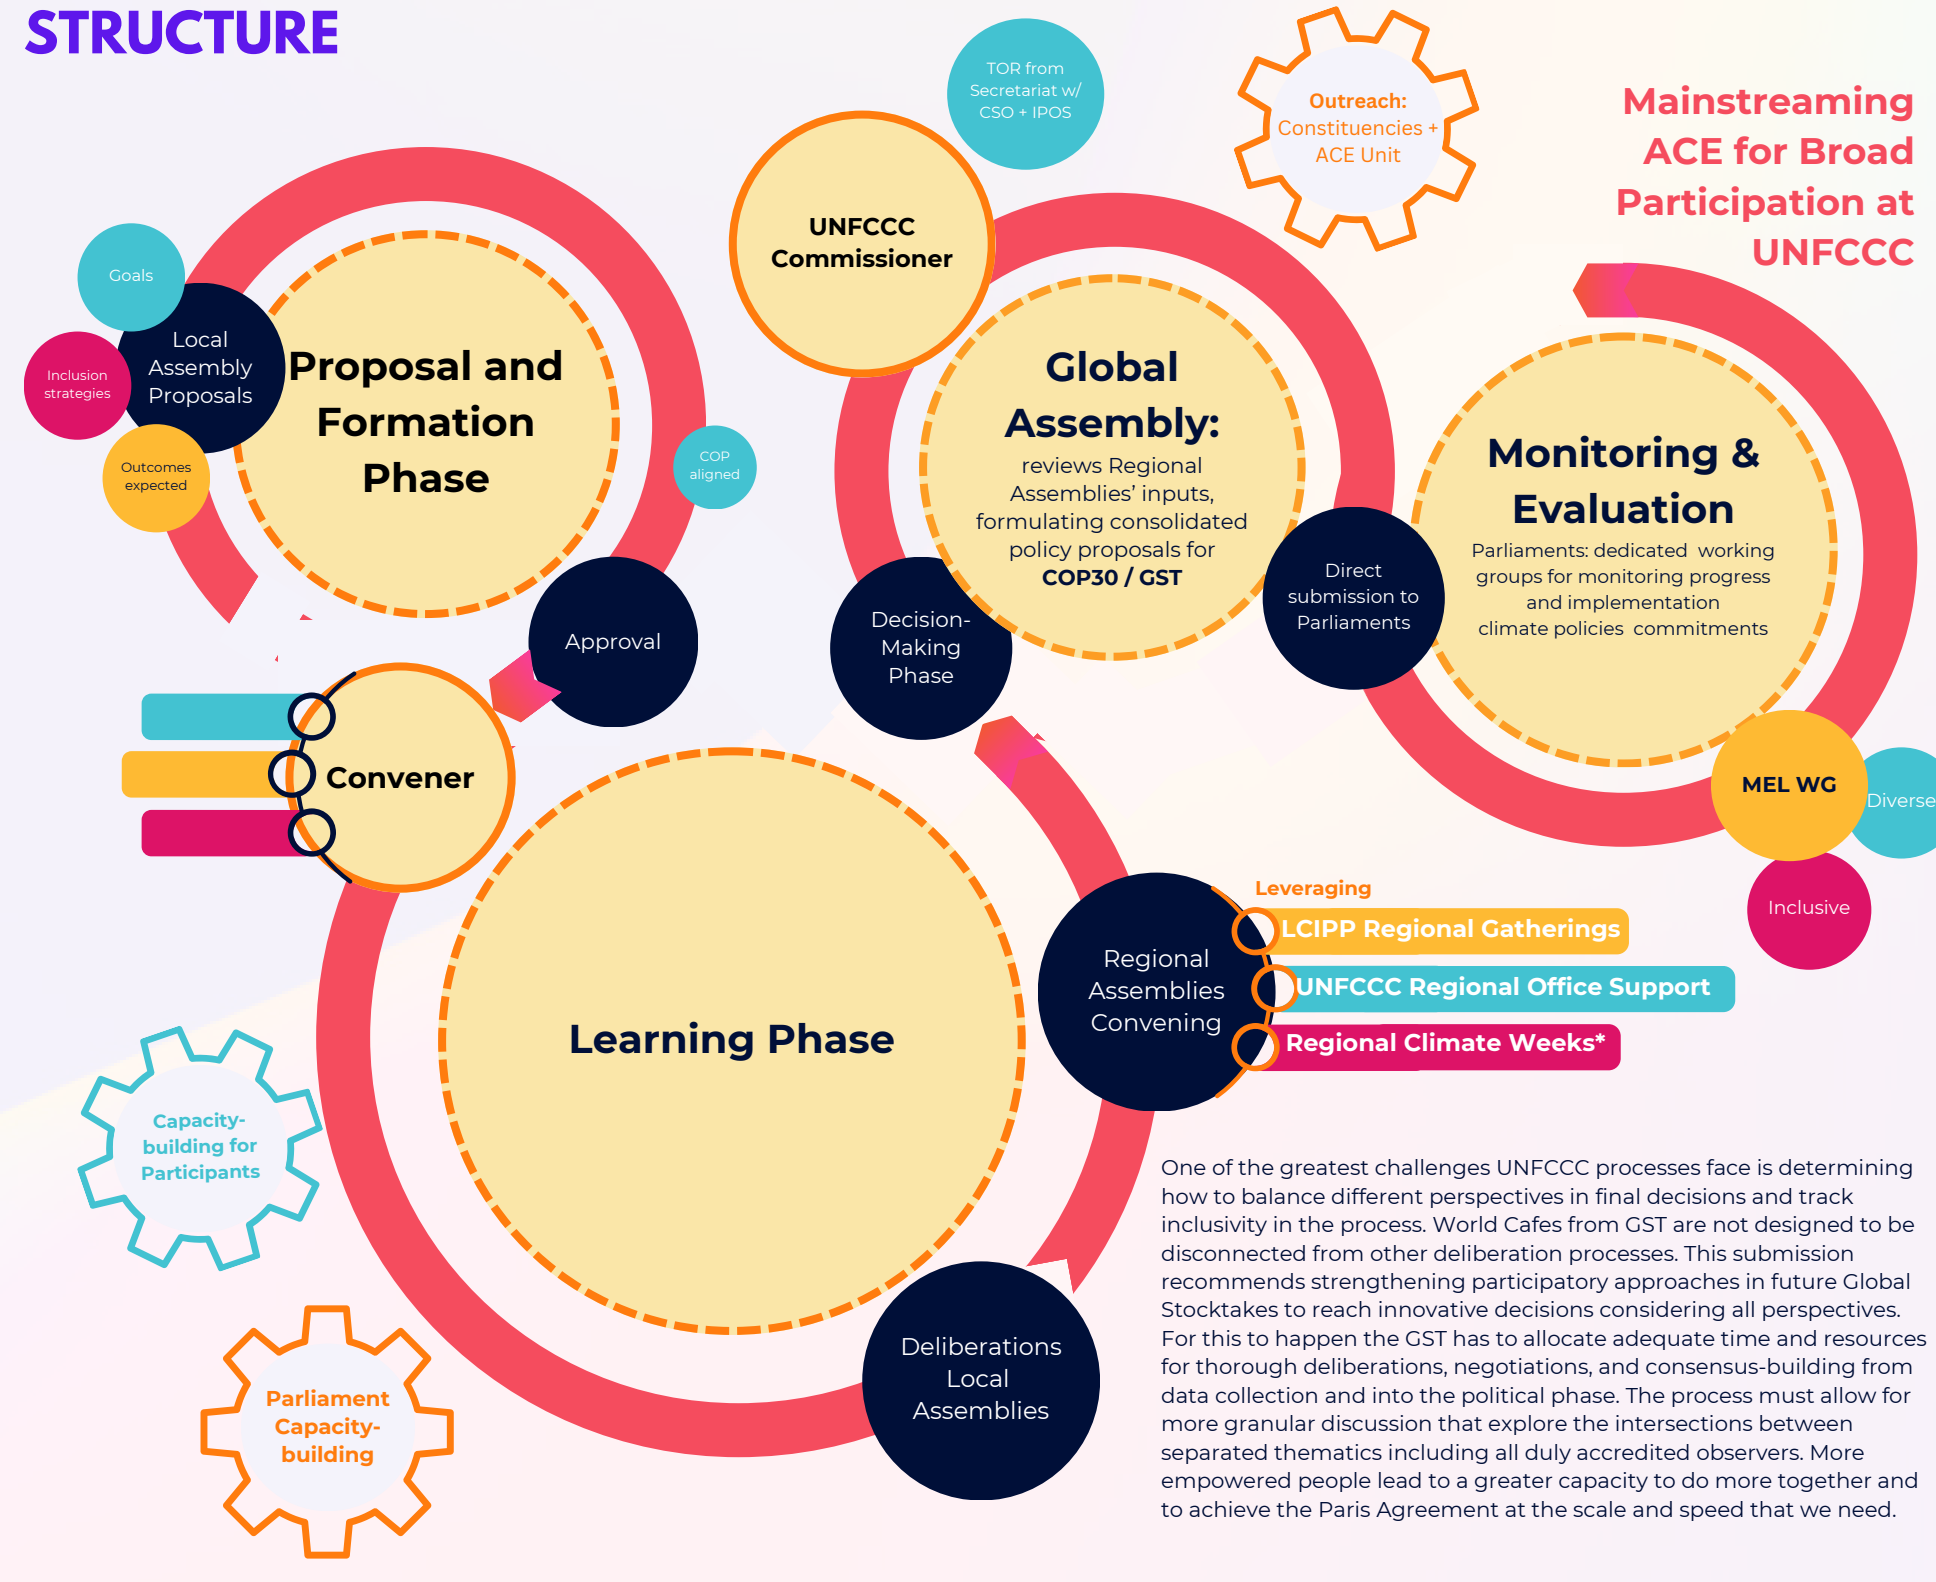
STRUCTURE

TOR from Secretariat w/ CSO + IPOS

Outreach: Constituencies + ACE Unit

Mainstreaming ACE for Broad Participation at UNFCCC

UNFCCC Commissioner

Goals

Local Assembly Proposals

Inclusion strategies

Outcomes expected

Proposal and Formation Phase

COP aligned

Global Assembly: reviews Regional Assemblies' inputs, formulating consolidated policy proposals for COP30 / GST

Monitoring & Evaluation

Parliaments: dedicated working groups for monitoring progress and implementation climate policies commitments

Direct submission to Parliaments

Approval

Decision-Making Phase

Convener

MEL WG

Diverse

Inclusive

Leveraging

LCIPP Regional Gatherings

UNFCCC Regional Office Support

Regional Climate Weeks*

Regional Assemblies Convening

Learning Phase

Capacity-building for Participants

Parliament Capacity-building

Deliberations Local Assemblies

One of the greatest challenges UNFCCC processes face is determining how to balance different perspectives in final decisions and track inclusivity in the process. World Cafes from GST are not designed to be disconnected from other deliberation processes. This submission recommends strengthening participatory approaches in future Global Stocktakes to reach innovative decisions considering all perspectives. For this to happen the GST has to allocate adequate time and resources for thorough deliberations, negotiations, and consensus-building from data collection and into the political phase. The process must allow for more granular discussion that explore the intersections between separated thematics including all duly accredited observers. More empowered people lead to a greater capacity to do more together and to achieve the Paris Agreement at the scale and speed that we need.